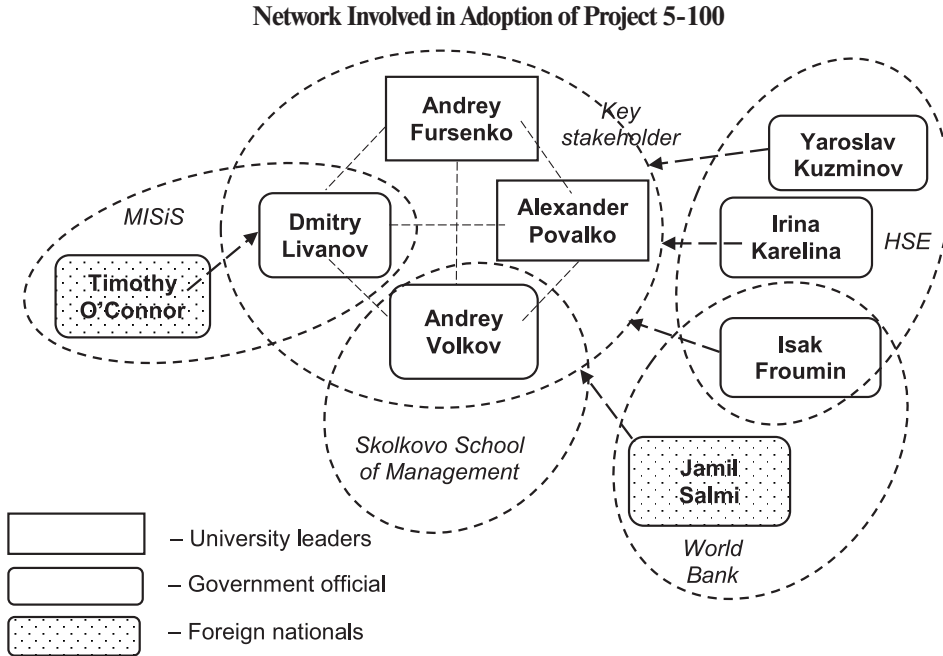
Network Involved in Adoption of Project 5-100

Andrey Fursenko

Key stakeholder

Yaroslav Kuzminov

MISiS

Dmitry Livanov

Alexander Povalko

Irina Karelina

HSE

Timothy O'Connor

Andrey Volkov

Isak Froumin

Skolkovo School of Management

Jamil Salmi

World Bank

– University leaders

– Government official

– Foreign nationals